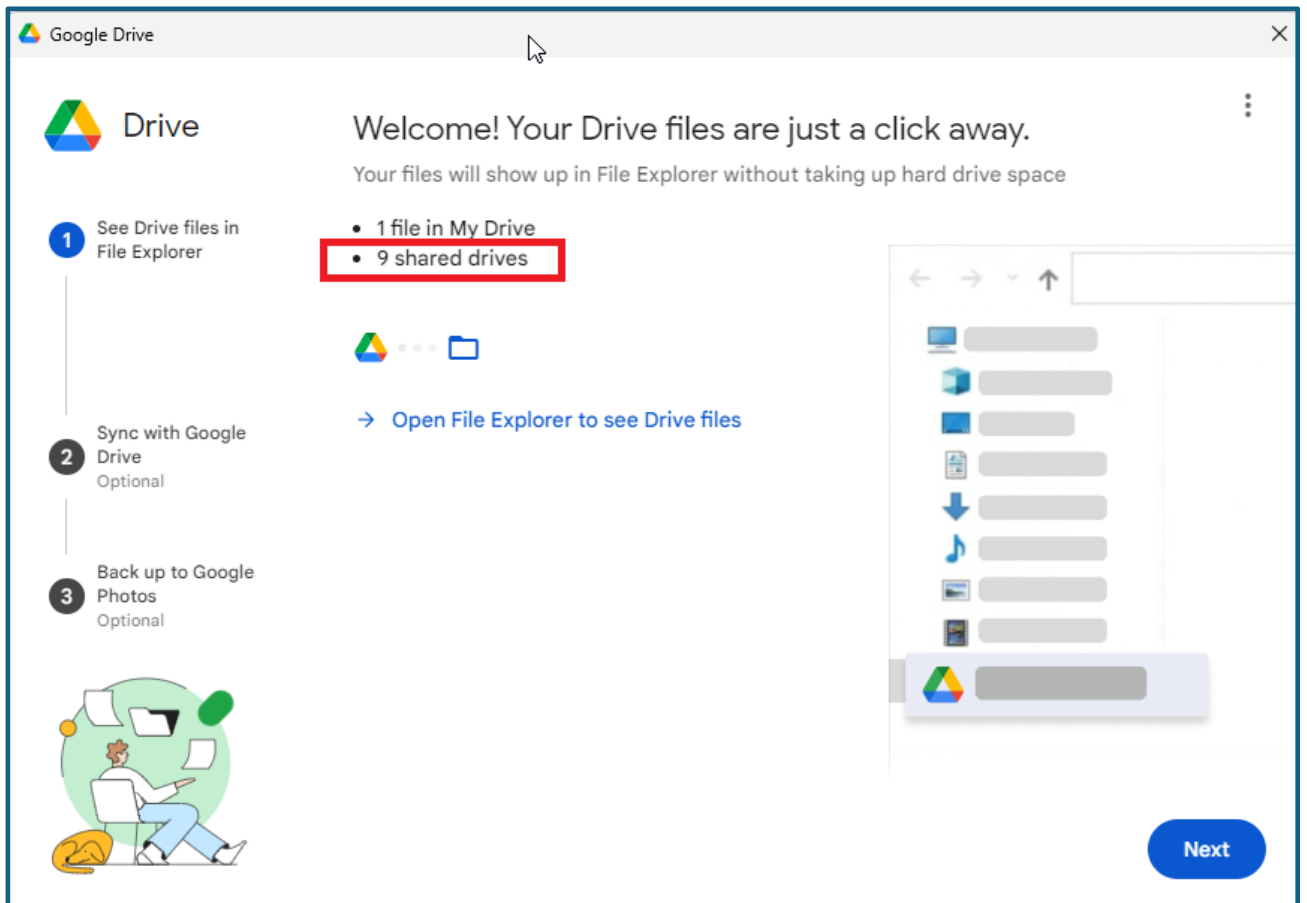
Google Drive

Drive

1 See Drive files in File Explorer

2 Sync with Google Drive
Optional

3 Back up to Google Photos
Optional

Welcome! Your Drive files are just a click away.

Your files will show up in File Explorer without taking up hard drive space

- 1 file in My Drive
- 9 shared drives

→ Open File Explorer to see Drive files

Next